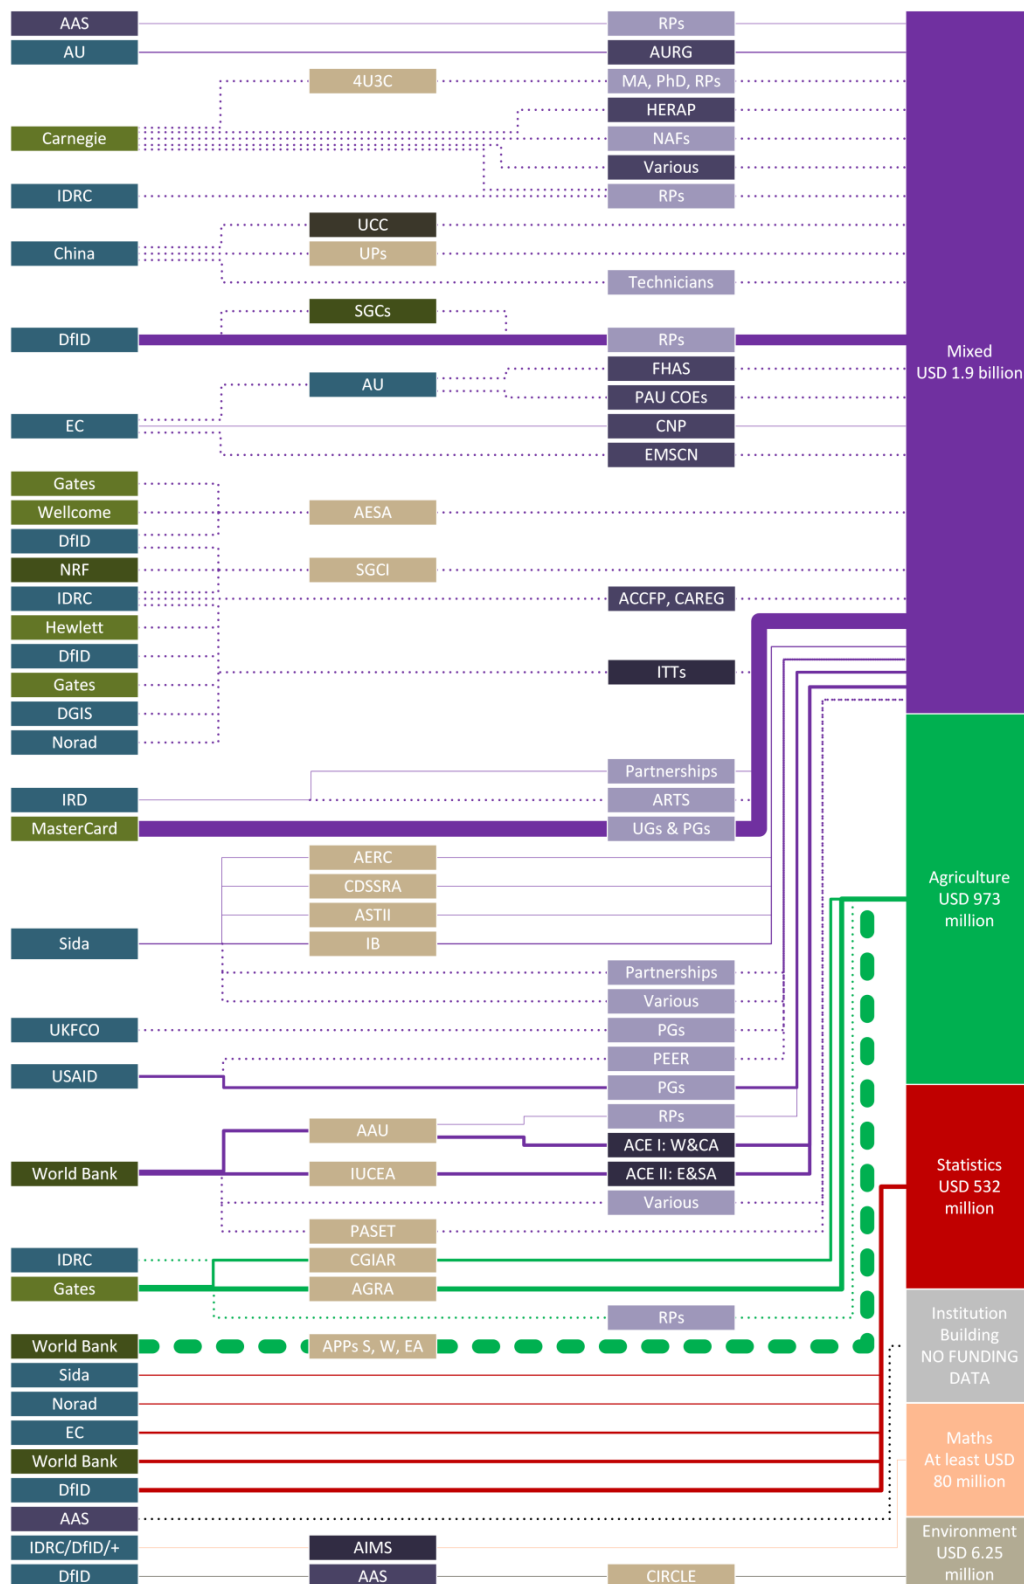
AAS
AU
Carnegie
IDRC
China
DfID
EC
Gates
Wellcome
DfID
NRF
IDRC
Hewlett
DfID
Gates
DGIS
Norad
IRD
MasterCard
Sida
UKFCO
USAID
World Bank
IDRC
Gates
World Bank
Sida
Norad
EC
World Bank
DfID
AAS
IDRC/DfID/+
DfID

4U3C
UCC
UPs
SGCs
AU
AESA
SGCI
AERC
CDSSRA
ASTII
IB
AAU
IUCEA
PASET
CGIAR
AGRA
APPs S, W, EA
AIMS
AAS

RPs
AURG
MA, PhD, RPs
HERAP
NAFs
Various
RPs
Technicians
RPs
FHAS
PAU COEs
CNP
EMSCN
ACCFP, CAREG
ITTs
Partnerships
ARTS
UGs & PGs
Partnerships
Various
PGs
PEER
PGs
RPs
ACE I: W&CA
ACE II: E&SA
Various
RPs
CIRCLE

Mixed
USD 1.9 billion

Agriculture
USD 973
million

Statistics
USD 532
million

Institution
Building
NO FUNDING
DATA

Maths
At least USD
80 million

Environment
USD 6.25
million